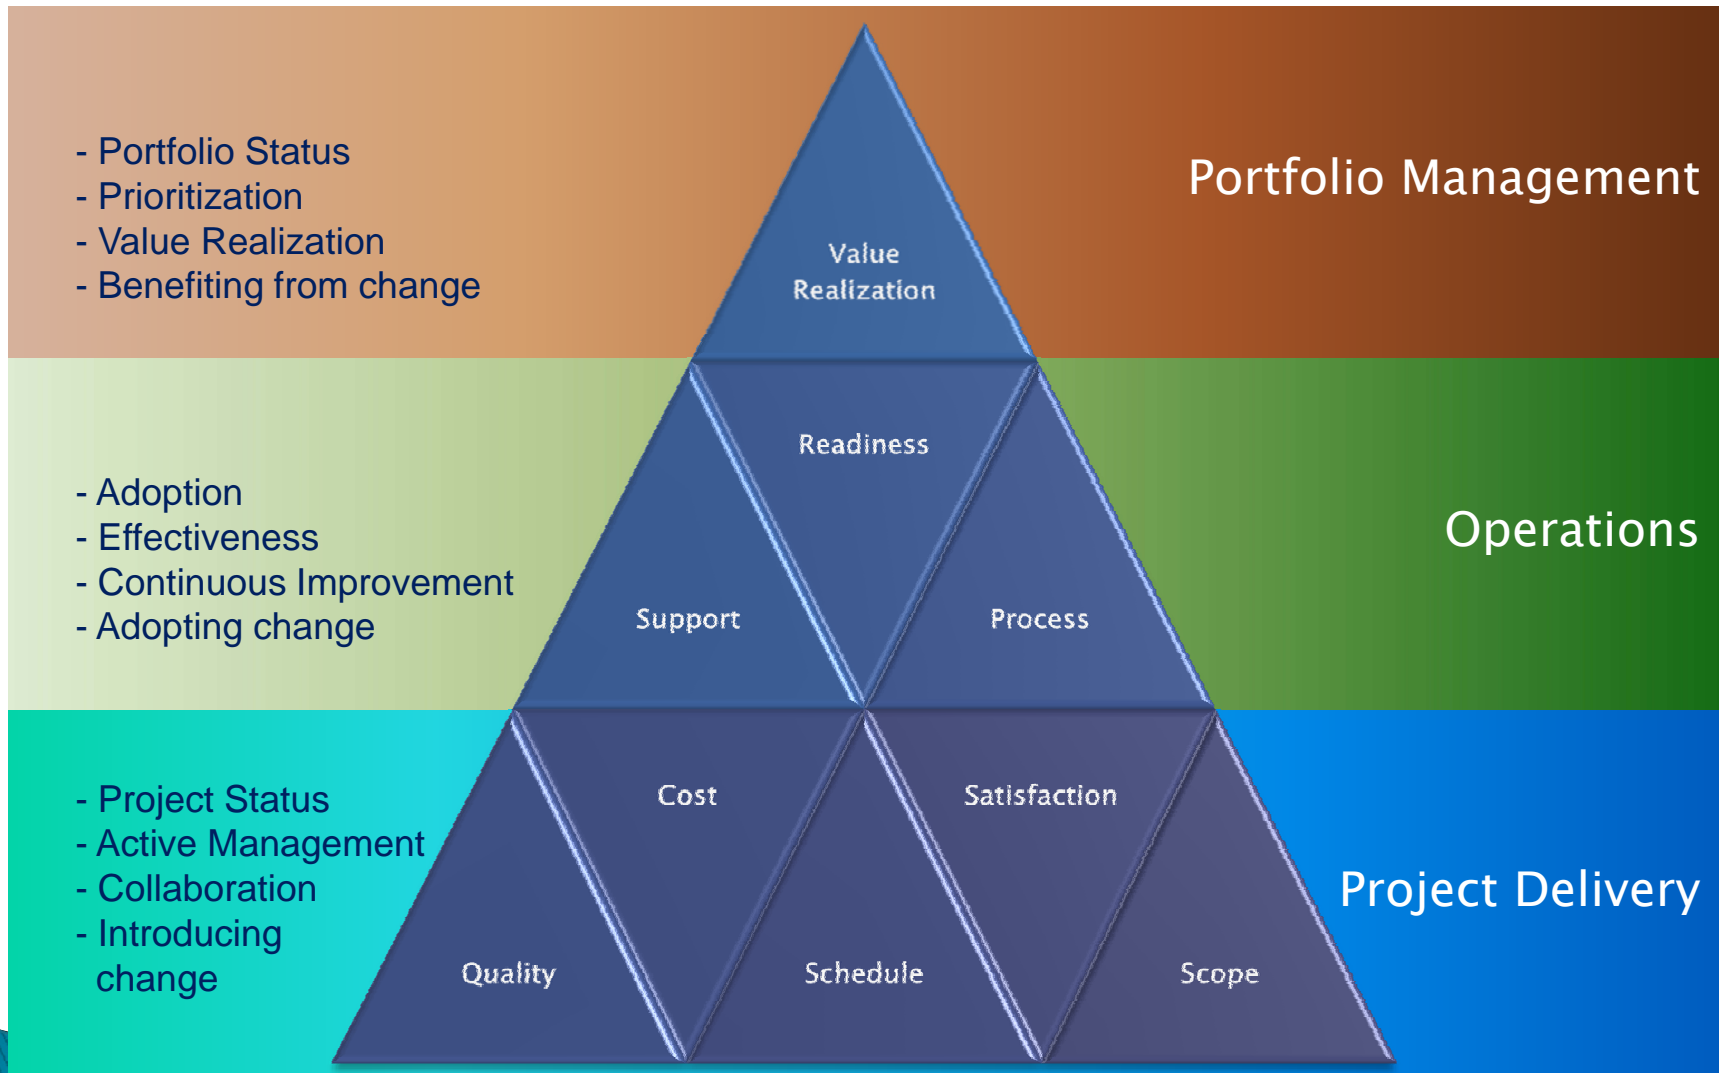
- Portfolio Status
- Prioritization
- Value Realization
- Benefiting from change

Value Realization

Portfolio Management

- Adoption
- Effectiveness
- Continuous Improvement
- Adopting change

Readiness

Support

Process

Operations

- Project Status
- Active Management
- Collaboration
- Introducing change

Cost

Satisfaction

Quality

Schedule

Scope

Project Delivery